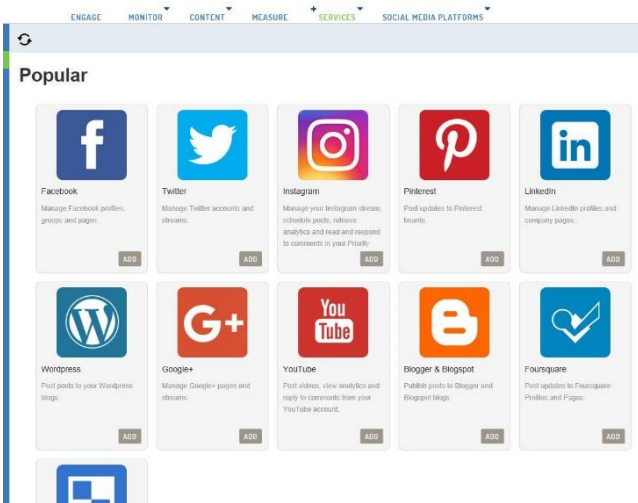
ENGAGE MONITOR CONTENT MEASURE SERVICES SOCIAL MEDIA PLATFORMS

Popular

f
Facebook
Manage Facebook profiles, groups and pages.
ADD

Twitter
Manage Twitter accounts and streams.
ADD

Instagram
Manage your Instagram stream, schedule posts, retrieve analytics and read and respond to comments in your Priority
ADD

Pinterest
Post updates to Pinterest boards.
ADD

in
LinkedIn
Manage LinkedIn profiles and company pages.
ADD

Wordpress
Post posts to your Wordpress blogs.
ADD

G+
Google+
Manage Google+ pages and streams.
ADD

You Tube
YouTube
Post videos, view analytics and reply to comments from your YouTube account.
ADD

Blogger & Blogspot
Publish posts to Blogger and Blogspot blogs.
ADD

Foursquare
Post updates to Foursquare Profiles and Pages.
ADD